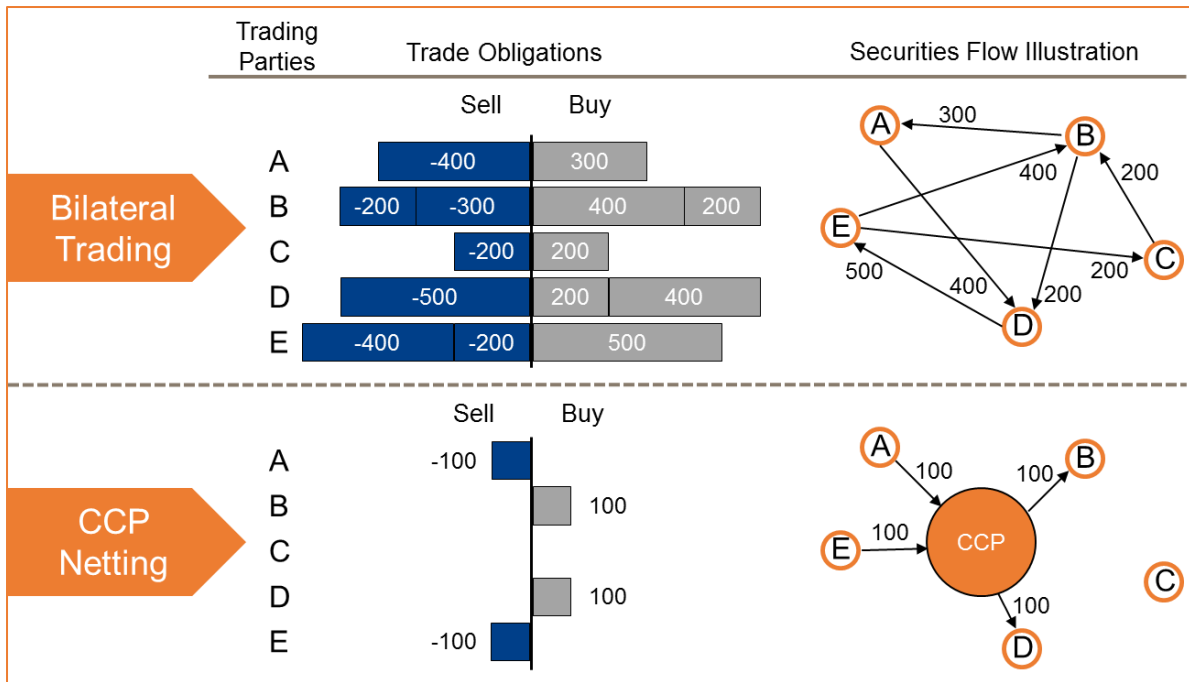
Trading Parties

Trade Obligations

Securities Flow Illustration

Bilateral Trading

Sell Buy

A -400 300

B -200 -300 400 200

C -200 200

D -500 200 400

E -400 -200 500

A 300 B 400 200 E C 200 500 400 200 D

CCP Netting

Sell Buy

A -100

B 100

C

D 100

E -100

A 100 100 B E 100 CCP C 100 D